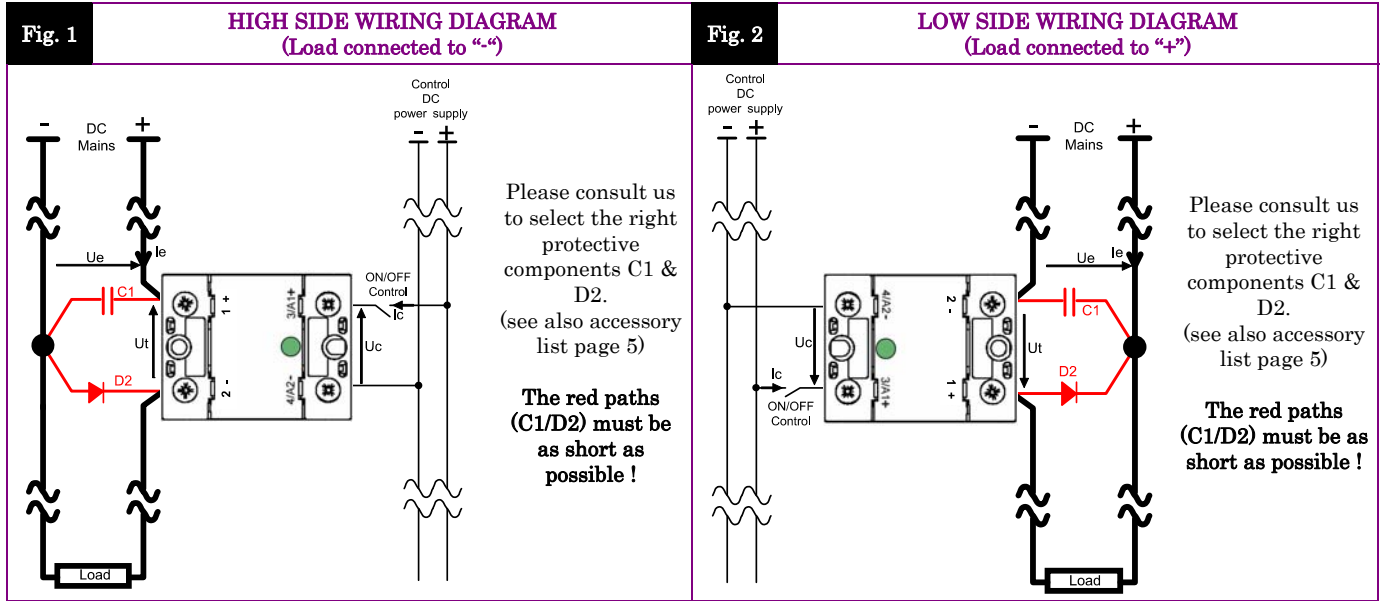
Fig. 1

HIGH SIDE WIRING DIAGRAM
(Load connected to "-")

- DC Mains +

Control DC power supply
- +

Ue
Ie
C1
Ut
D2
1 +
2 -
3/A1+
4/A2-
ON/OFF Control
Ic
Uc
Load

Please consult us to select the right protective components C1 & D2.
(see also accessory list page 5)

The red paths (C1/D2) must be as short as possible !

Fig. 2

LOW SIDE WIRING DIAGRAM
(Load connected to "+")

Control DC power supply
- +

- DC Mains +

Ue
Ie
4/A2-
3/A1+
2 -
1 +
C1
Ut
D2
Uc
Ic
ON/OFF Control
Load

Please consult us to select the right protective components C1 & D2.
(see also accessory list page 5)

The red paths (C1/D2) must be as short as possible !